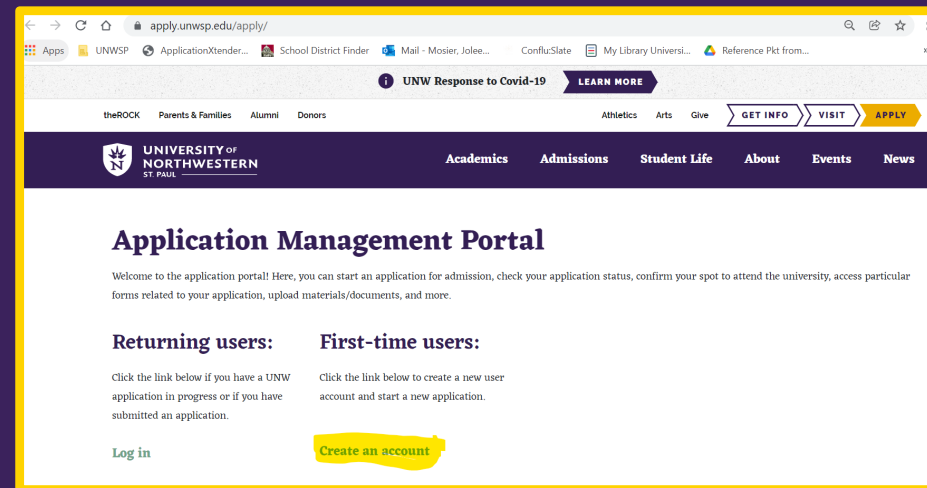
apply.unwsp.edu/apply/

Apps UNWSP ApplicationXtender... School District Finder Mail - Mosier, Jolee... Conflu:Slate My Library Universi... Reference Pkt from...

UNW Response to Covid-19 LEARN MORE

theROCK Parents & Families Alumni Donors

Athletics Arts Give GET INFO VISIT APPLY

UNIVERSITY OF NORTHWESTERN ST. PAUL

Academics Admissions Student Life About Events News

Application Management Portal

Welcome to the application portal! Here, you can start an application for admission, check your application status, confirm your spot to attend the university, access particular forms related to your application, upload materials/documents, and more.

Returning users:

Click the link below if you have a UNW application in progress or if you have submitted an application.

Log in

First-time users:

Click the link below to create a new user account and start a new application.

Create an account